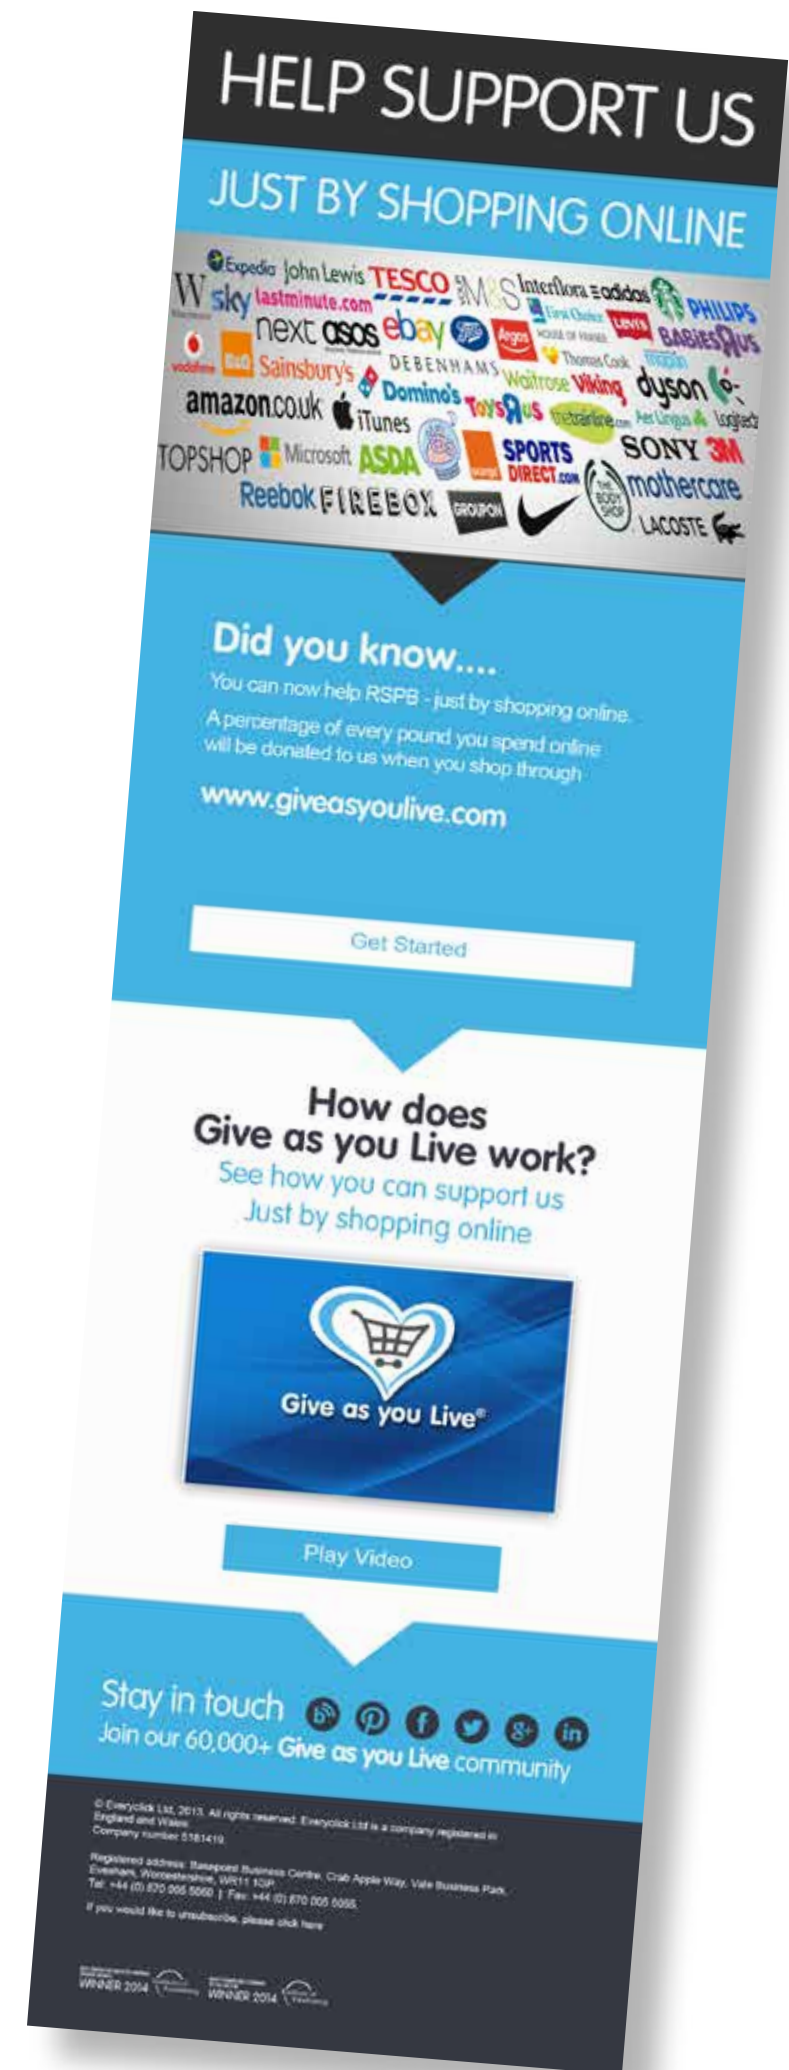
HELP SUPPORT US

JUST BY SHOPPING ONLINE

Expedia John Lewis TESCO M&S Interflora adidas W sky lastminute.com PHILIPS next asos ebay Argos House of Fraser Levi's BABIES R US vodafone B&Q Sainsbury's Domino's DEBENHAMS Thomas Cook Waitrose Viking dyson amazon.co.uk iTunes Toys R Us Aer Lingus Logitech TOPSHOP Microsoft ASDA SPORTS DIRECT.com SONY 3M Reebok FIREBOX GROUPON The Body Shop mothercare LACOSTE

Did you know....

You can now help RSPB - just by shopping online.

A percentage of every pound you spend online will be donated to us when you shop through

www.giveasyoulive.com

Get Started

How does Give as you Live work?

See how you can support us Just by shopping online

Give as you Live®

Play Video

Stay in touch

Join our 60,000+ Give as you Live community

© Everyclick Ltd, 2013. All rights reserved. Everyclick Ltd is a company registered in England and Wales. Company number 5181419

Registered address: Basepoint Business Centre, Crab Apple Way, Vale Business Park, Evesham, Worcestershire, WR11 1GP. Tel: +44 (0) 870 005 5050 | Fax: +44 (0) 870 005 5055

If you would like to unsubscribe, please click here

WINNER 2014 WINNER 2014